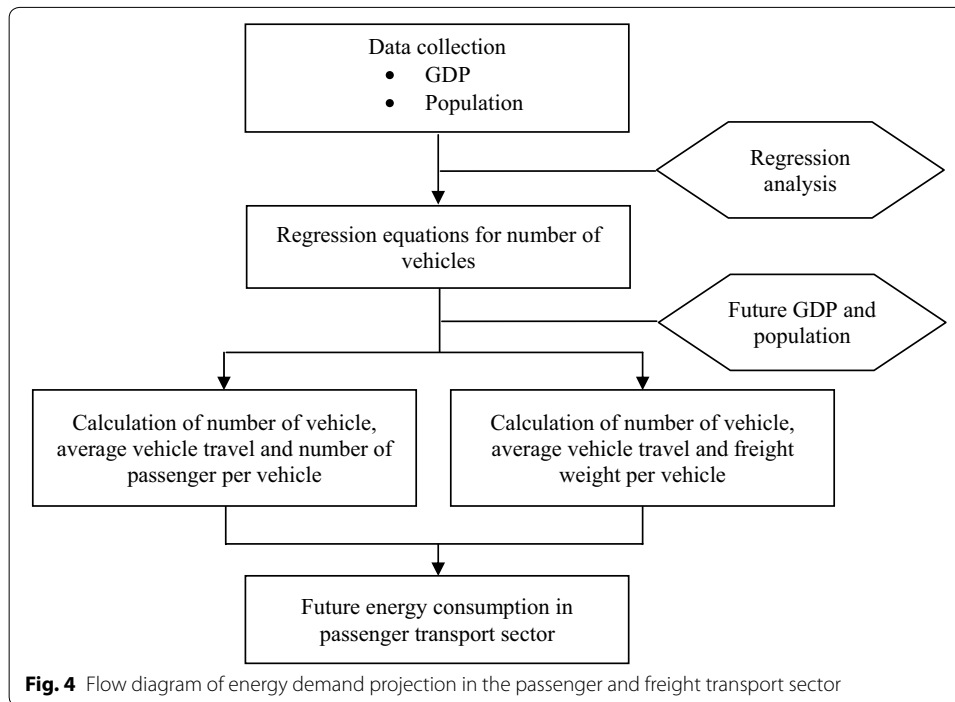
Data collection
- GDP
- Population

Regression analysis

Regression equations for number of vehicles

Future GDP and population

Calculation of number of vehicle, average vehicle travel and number of passenger per vehicle

Calculation of number of vehicle, average vehicle travel and freight weight per vehicle

Future energy consumption in passenger transport sector

**Fig. 4** Flow diagram of energy demand projection in the passenger and freight transport sector